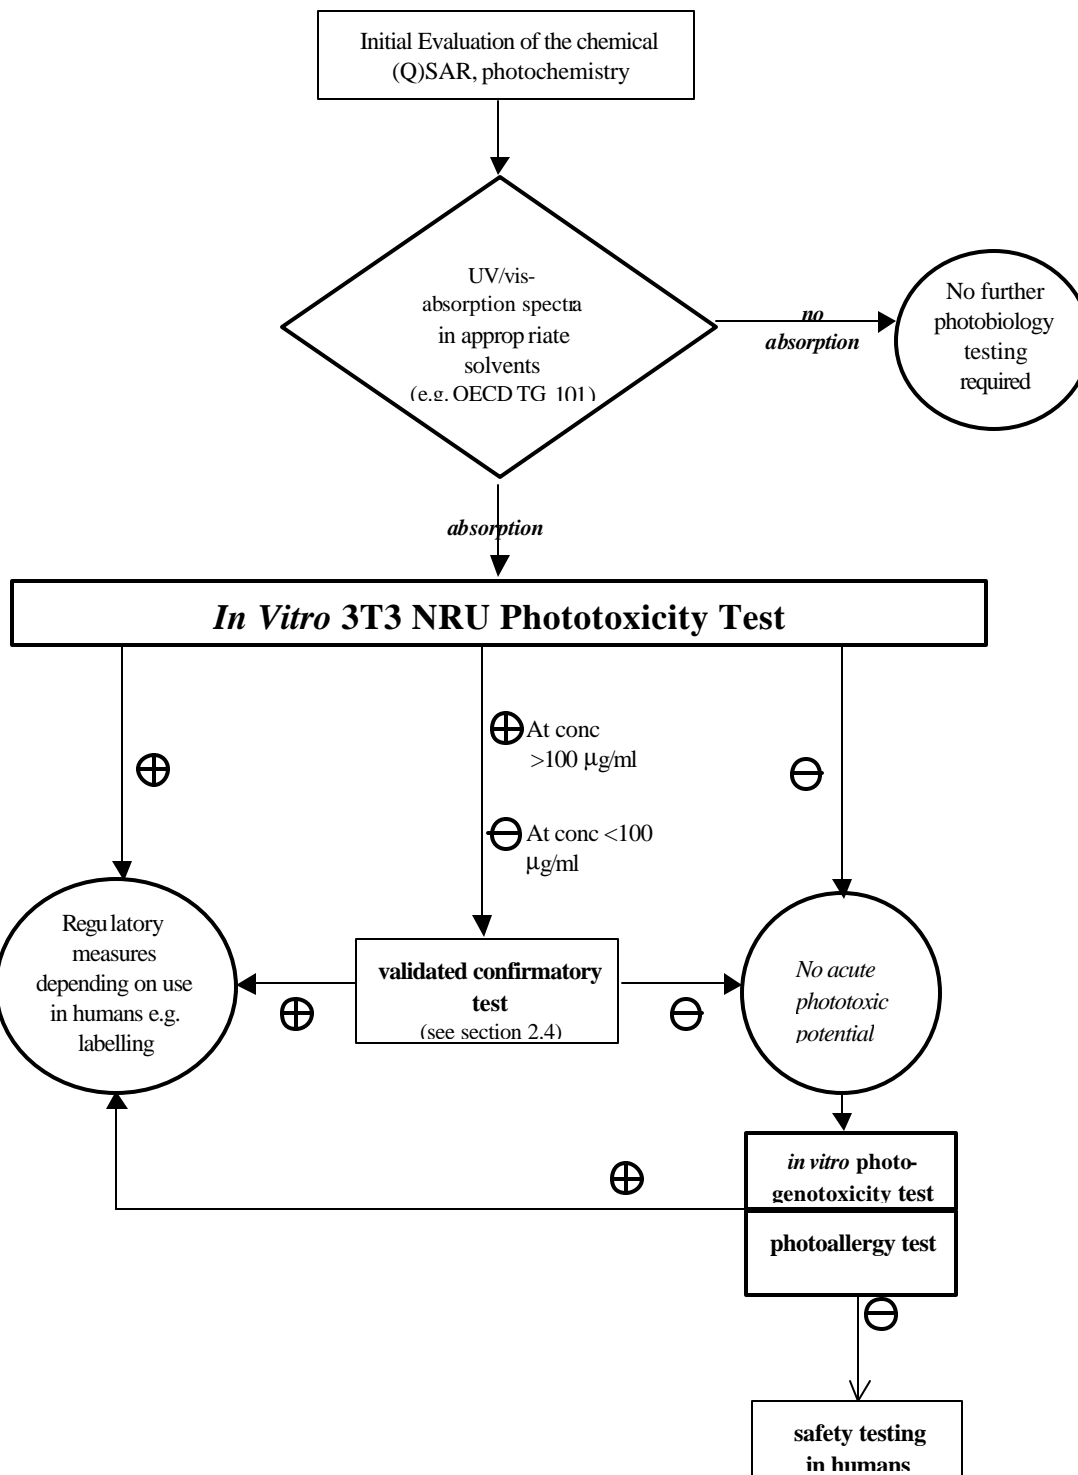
Initial Evaluation of the chemical (Q)SAR, photochemistry

UV/vis-absorption spectra in appropriate solvents (e.g. OECD TG 101)

no absorption

No further photobiology testing required

absorption

*In Vitro* 3T3 NRU Phototoxicity Test

$\oplus$

$\oplus$ At conc >100 μg/ml

$\ominus$ At conc <100 μg/ml

$\ominus$

Regulatory measures depending on use in humans e.g. labelling

$\oplus$

validated confirmatory test (see section 2.4)

$\ominus$

*No acute phototoxic potential*

$\oplus$

*in vitro* photo-genotoxicity test

photoallergy test

$\ominus$

safety testing in humans